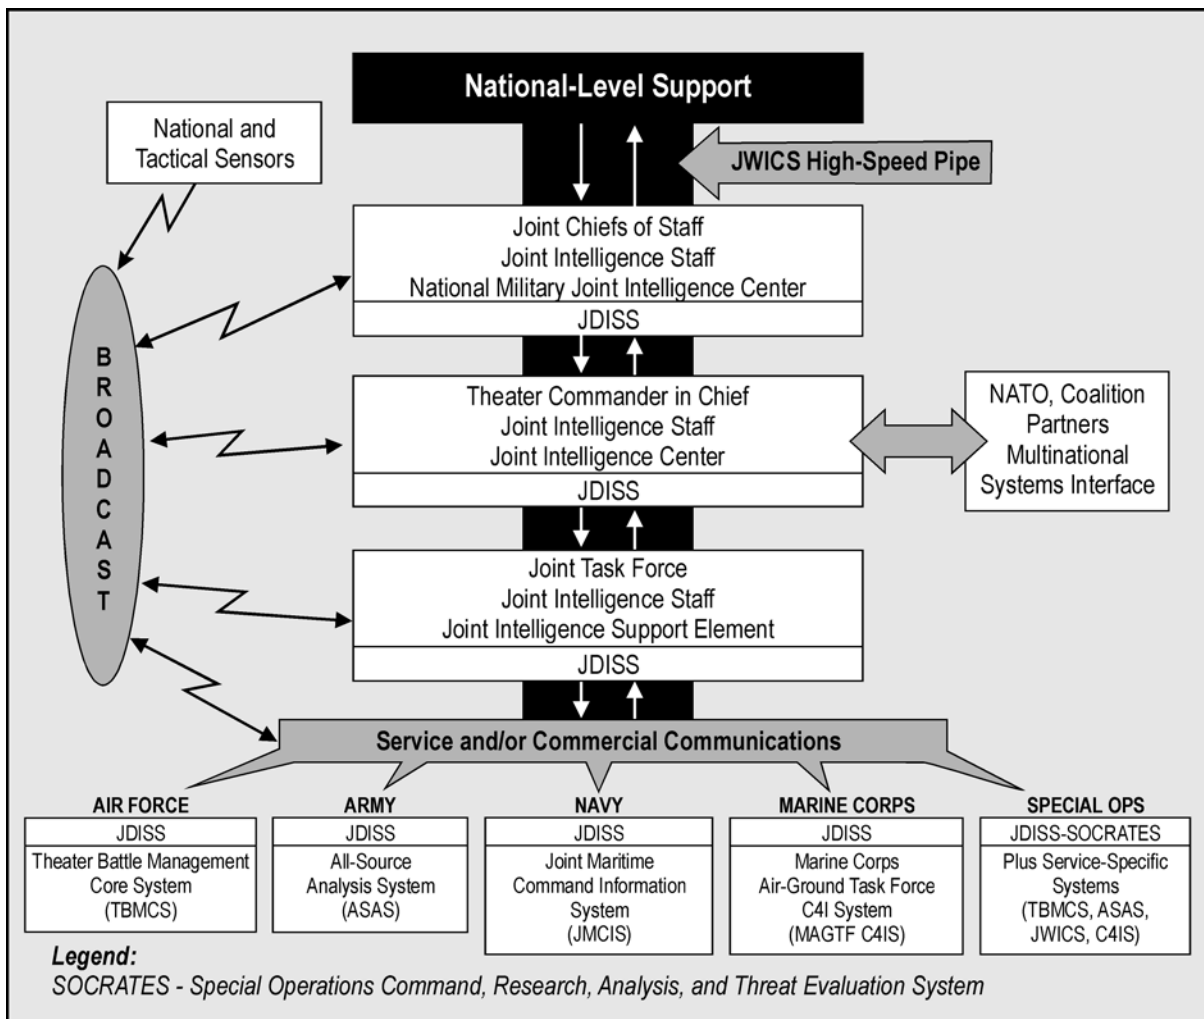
National-Level Support

National and Tactical Sensors

JWICS High-Speed Pipe

Joint Chiefs of Staff
Joint Intelligence Staff
National Military Joint Intelligence Center

JDISS

BROADCAST

Theater Commander in Chief
Joint Intelligence Staff
Joint Intelligence Center

JDISS

NATO, Coalition Partners
Multinational Systems Interface

Joint Task Force
Joint Intelligence Staff
Joint Intelligence Support Element

JDISS

Service and/or Commercial Communications

AIR FORCE
JDISS
Theater Battle Management Core System (TBMCS)

ARMY
JDISS
All-Source Analysis System (ASAS)

NAVY
JDISS
Joint Maritime Command Information System (JMCIS)

MARINE CORPS
JDISS
Marine Corps Air-Ground Task Force C4I System (MAGTF C4IS)

SPECIAL OPS
JDISS-SOCRATES
Plus Service-Specific Systems (TBMCS, ASAS, JWICS, C4IS)

Legend:
SOCRATES - Special Operations Command, Research, Analysis, and Threat Evaluation System